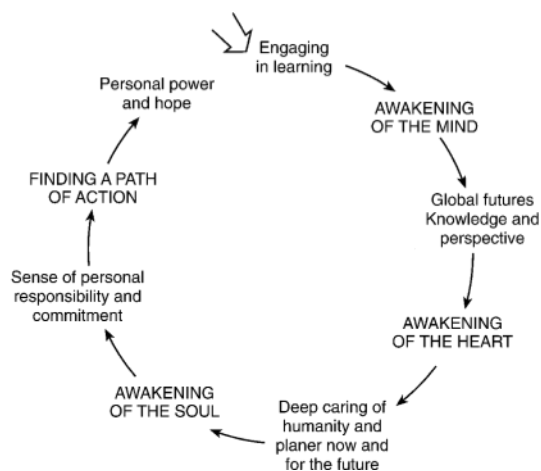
Engaging in learning

AWAKENING OF THE MIND

Global futures Knowledge and perspective

AWAKENING OF THE HEART

Deep caring of humanity and planer now and for the future

AWAKENING OF THE SOUL

Sense of personal responsibility and commitment

FINDING A PATH OF ACTION

Personal power and hope